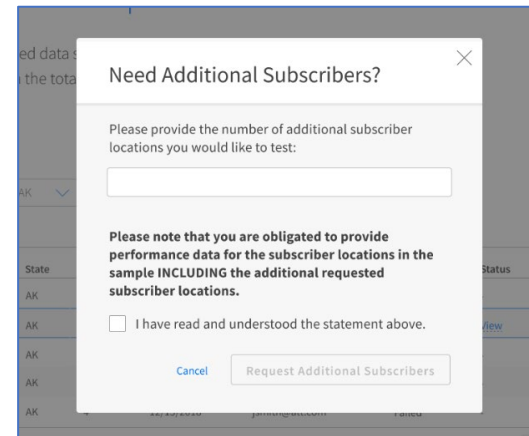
ed data s
the tota

AK

State

AK

AK

AK

AK

AK

Status

View

Need Additional Subscribers?

Please provide the number of additional subscriber locations you would like to test:

Please note that you are obligated to provide performance data for the subscriber locations in the sample INCLUDING the additional requested subscriber locations.

I have read and understood the statement above.

Cancel

Request Additional Subscribers